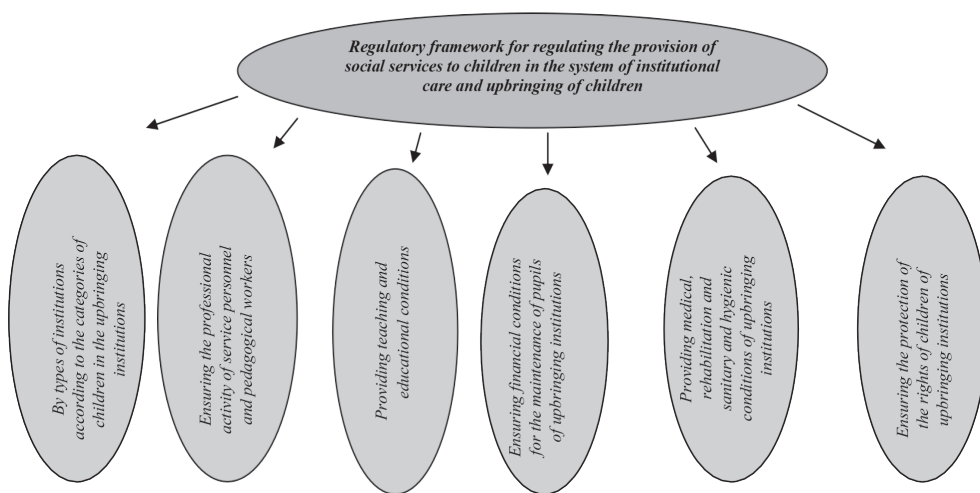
Regulatory framework for regulating the provision of social services to children in the system of institutional care and upbringing of children

By types of institutions according to the categories of children in the upbringing institutions

Ensuring the professional activity of service personnel and pedagogical workers

Providing teaching and educational conditions

Ensuring financial conditions for the maintenance of pupils of upbringing institutions

Providing medical, rehabilitation and sanitary and hygienic conditions of upbringing institutions

Ensuring the protection of the rights of children of upbringing institutions